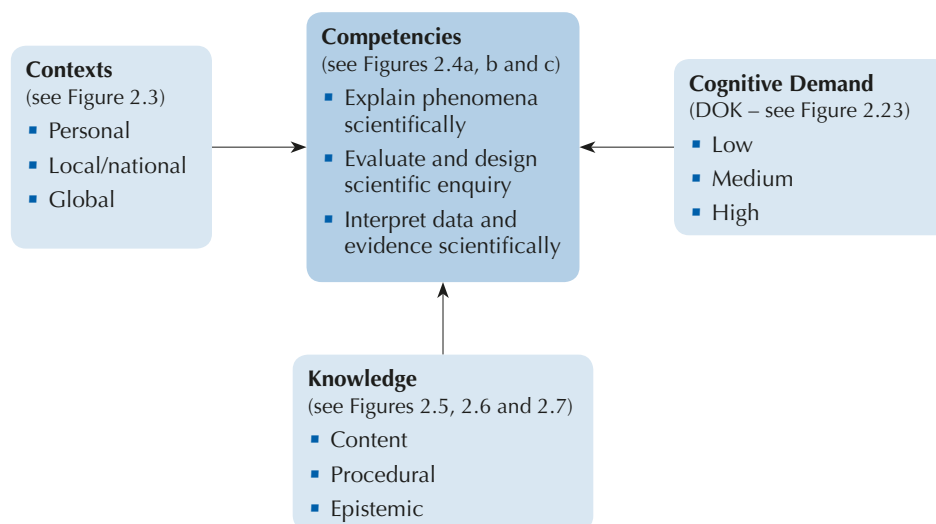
Contexts
(see Figure 2.3)
- Personal
- Local/national
- Global

Competencies
(see Figures 2.4a, b and c)
- Explain phenomena scientifically
- Evaluate and design scientific enquiry
- Interpret data and evidence scientifically

Cognitive Demand
(DOK – see Figure 2.23)
- Low
- Medium
- High

Knowledge
(see Figures 2.5, 2.6 and 2.7)
- Content
- Procedural
- Epistemic